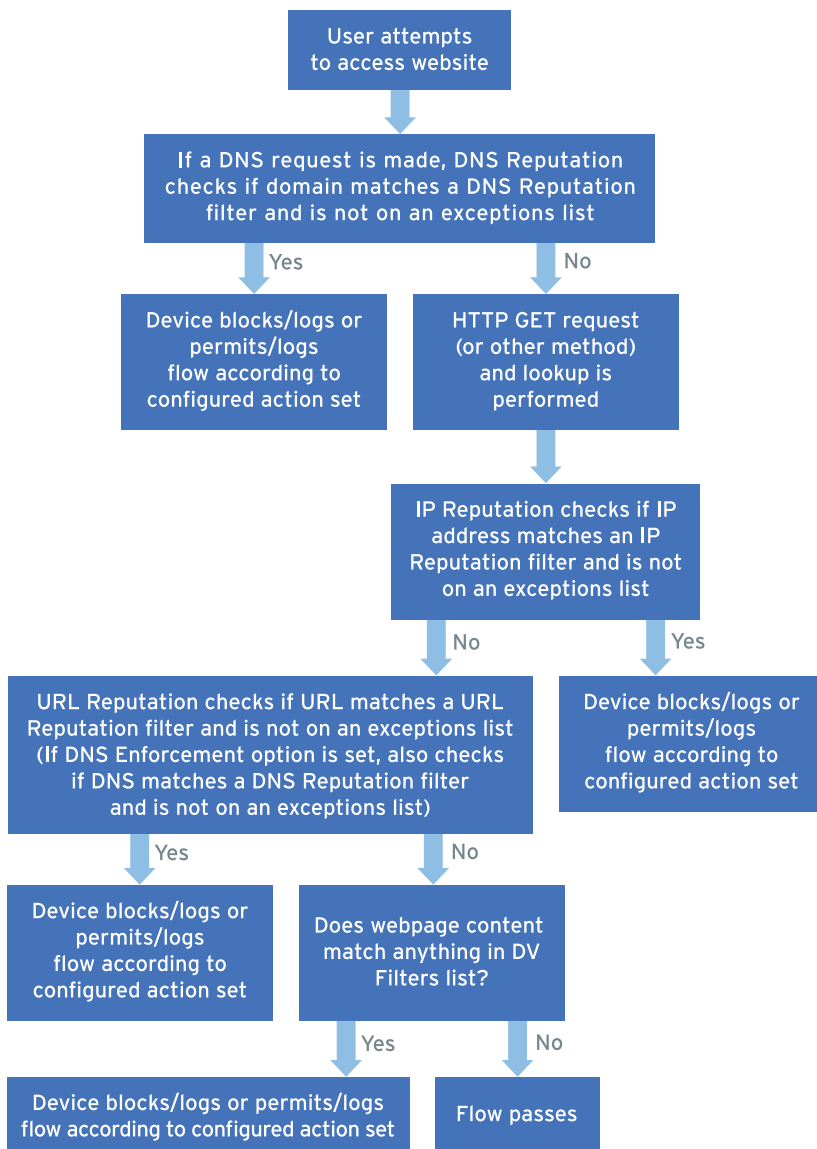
User attempts to access website

If a DNS request is made, DNS Reputation checks if domain matches a DNS Reputation filter and is not on an exceptions list

Yes

No

Device blocks/logs or permits/logs flow according to configured action set

HTTP GET request (or other method) and lookup is performed

IP Reputation checks if IP address matches an IP Reputation filter and is not on an exceptions list

No

Yes

URL Reputation checks if URL matches a URL Reputation filter and is not on an exceptions list (If DNS Enforcement option is set, also checks if DNS matches a DNS Reputation filter and is not on an exceptions list)

Device blocks/logs or permits/logs flow according to configured action set

Yes

No

Device blocks/logs or permits/logs flow according to configured action set

Does webpage content match anything in DV Filters list?

Yes

No

Device blocks/logs or permits/logs flow according to configured action set

Flow passes